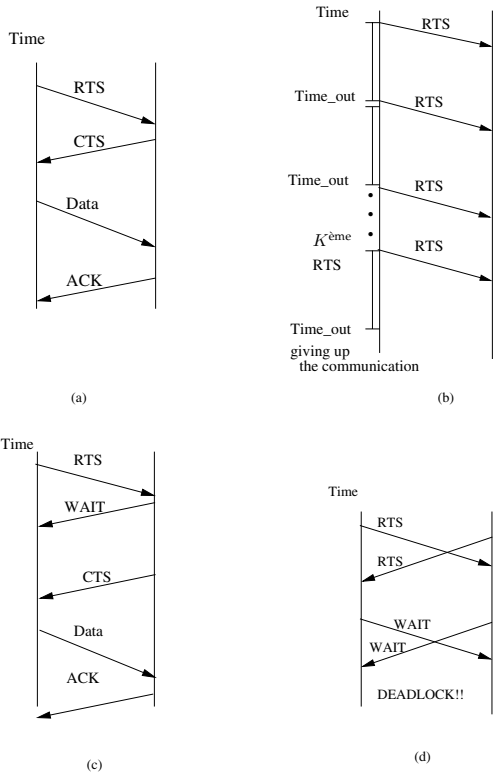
Time

RTS

CTS

Data

ACK

(a)

Time

RTS

Time_out

RTS

Time_out

RTS

$K^{\text{ème}}$ RTS

RTS

Time_out

giving up the communication

(b)

Time

RTS

WAIT

CTS

Data

ACK

(c)

Time

RTS

RTS

WAIT

WAIT

DEADLOCK!!

(d)